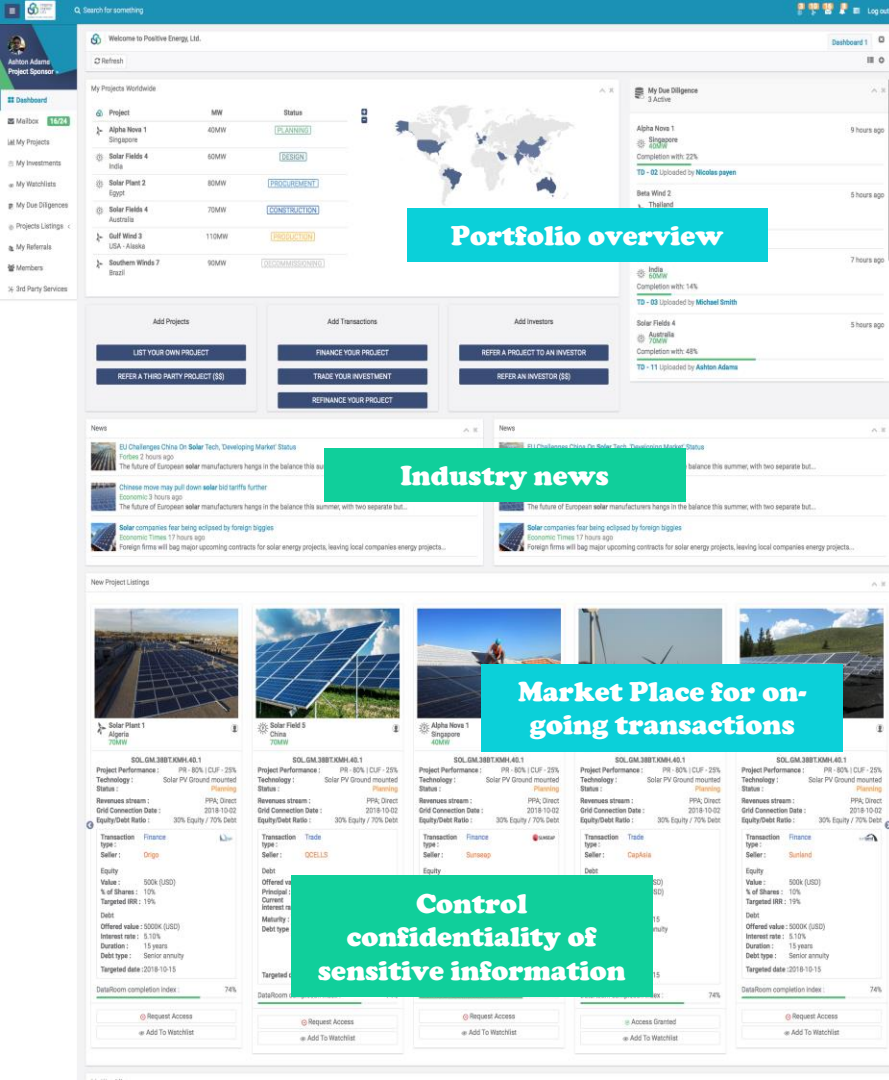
Search for something

Log out

Ashton Adams
Project Sponsor

Dashboard
Mailbox 16/24
My Projects
My Investments
My Watchlists
My Due Diligences
Projects Listings
My Referrals
Members
3rd Party Services

Welcome to Positive Energy, Ltd.

Dashboard 1

Refresh

My Projects Worldwide

| Project | MW | Status |
|---|---|---|
| Alpha Nova 1 Singapore | 40MW | PLANNING |
| Solar Fields 4 India | 60MW | DESIGN |
| Solar Plant 2 Egypt | 80MW | PROCUREMENT |
| Solar Fields 4 Australia | 70MW | CONSTRUCTION |
| Gulf Wind 3 USA - Alaska | 110MW | PRODUCTION |
| Southern Winds 7 Brazil | 90MW | DECOMMISSIONING |

Portfolio overview

My Due Diligence
3 Active

Alpha Nova 1 9 hours ago
Singapore
40MW
Completion with: 22%
TD - 02 Uploaded by Nicolas payen

Beta Wind 2 5 hours ago
Thailand

7 hours ago
India
60MW
Completion with: 14%
TD - 03 Uploaded by Michael Smith

Solar Fields 4 5 hours ago
Australia
70MW
Completion with: 48%
TD - 11 Uploaded by Ashton Adams

Add Projects
LIST YOUR OWN PROJECT
REFER A THIRD PARTY PROJECT ($$)

Add Transactions
FINANCE YOUR PROJECT
TRADE YOUR INVESTMENT
REFINANCE YOUR PROJECT

Add Investors
REFER A PROJECT TO AN INVESTOR
REFER AN INVESTOR ($$)

News
EU Challenges China On Solar Tech, 'Developing Market' Status
Forbes 2 hours ago
The future of European solar manufacturers hangs in the balance this su
Chinese move may pull down solar bid tariffs further
Economic 3 hours ago
The future of European solar manufacturers hangs in the balance this summer, with two separate but...
Solar companies fear being eclipsed by foreign biggies
Economic Times 17 hours ago
Foreign firms will bag major upcoming contracts for solar energy projects, leaving local companies energy projects...

Industry news

News
EU Challenges China On Solar Tech, 'Developing Market' Status
balance this summer, with two separate
The future of European solar manufacturers hangs in the balance this summer, with two separate but...
Solar companies fear being eclipsed by foreign biggies
Economic Times 17 hours ago
Foreign firms will bag major upcoming contracts for solar energy projects, leaving local companies energy projects...

New Project Listings

Solar Plant 1 Algeria 70MW
Solar Field 5 China 70MW
Alpha Nova 1 Singapore 40MW

Market Place for on-going transactions

SOL.GM.38BT.KMH.40.1
Project Performance : PR - 80% | CUF - 25%
Technology : Solar PV Ground mounted
Status : Planning
Revenues stream : PPA; Direct
Grid Connection Date : 2018-10-02
Equity/Debt Ratio : 30% Equity / 70% Debt

Transaction type : Finance
Seller : Origo
Equity
Value : 500k (USD)
% of Shares : 10%
Targeted IRR : 19%
Debt
Offered value : 5000K (USD)
Interest rate : 5.10%
Duration : 15 years
Debt type : Senior annuity
Targeted date : 2018-10-15

Transaction type : Trade
Seller : QCELLS
Debt
Offered va
Principal
Current
Interest ra
Maturity
Debt type
Targeted

Transaction type : Finance
Seller : Sunseap

Transaction type : Trade
Seller : CapAsia
Debt

Transaction type : Finance
Seller : Sunland
Equity
Value : 500k (USD)
% of Shares : 10%
Targeted IRR : 19%
Debt
Offered value : 5000K (USD)
Interest rate : 5.10%
Duration : 15 years
Debt type : Senior annuity
Targeted date : 2018-10-15

Control confidentiality of sensitive information

DataRoom completion Index : 74%

Request Access
Add To Watchlist
Access Granted